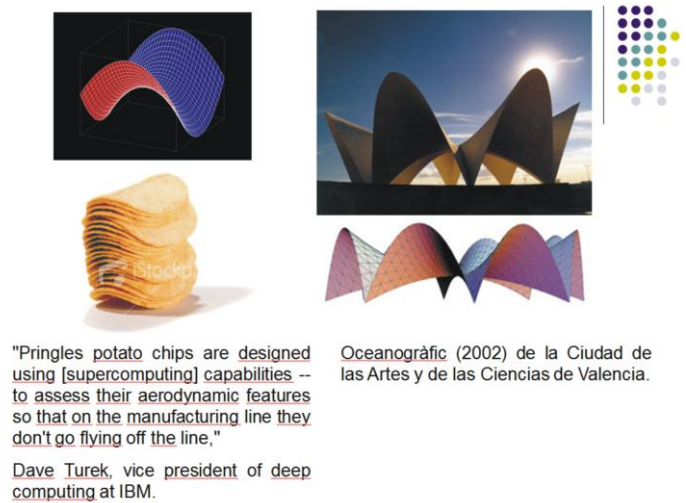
iStock

"Pringles potato chips are designed using [supercomputing] capabilities -- to assess their aerodynamic features so that on the manufacturing line they don't go flying off the line,"

Dave Turek, vice president of deep computing at IBM.

Oceanogràfic (2002) de la Ciudad de las Artes y de las Ciencias de Valencia.